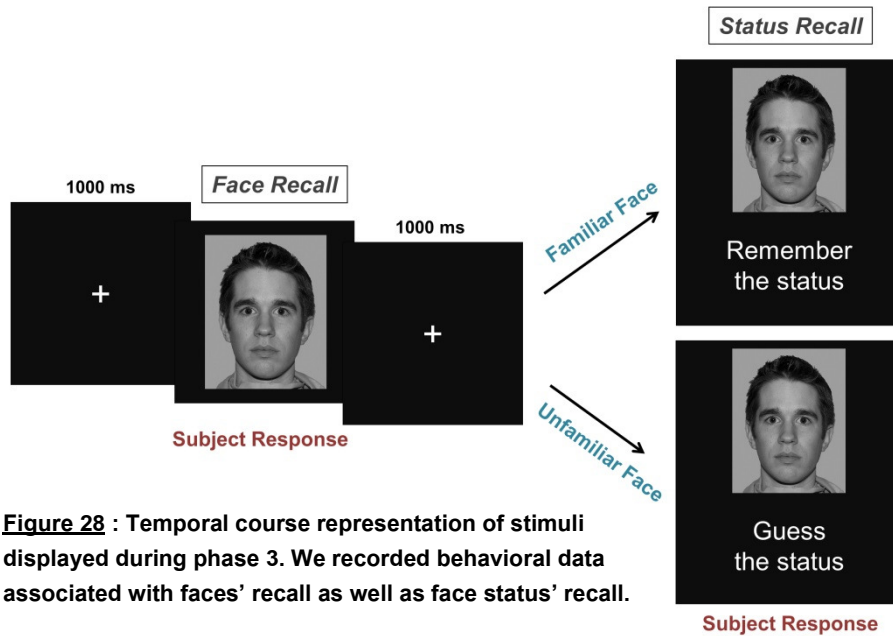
Status Recall

1000 ms

Face Recall

+

1000 ms

+

Familiar Face

Remember the status

Unfamiliar Face

Guess the status

Subject Response

Subject Response

Figure 28 : Temporal course representation of stimuli displayed during phase 3. We recorded behavioral data associated with faces' recall as well as face status' recall.